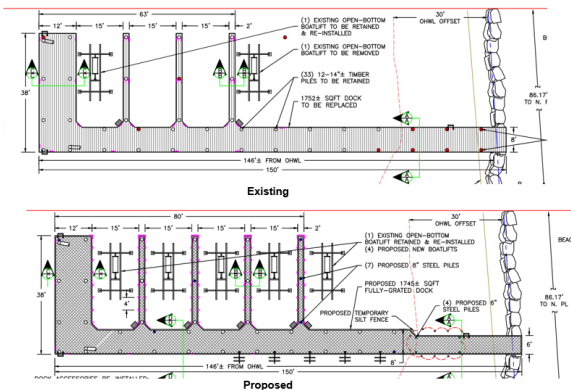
63'
12'
15'
15'
15'
2'
(1) EXISTING OPEN-BOTTOM BOATLIFT TO BE RETAINED & RE-INSTALLED
(1) EXISTING OPEN-BOTTOM BOATLIFT TO BE REMOVED
(33) 12-14"± TIMBER PILES TO BE RETAINED
1752± SQFT DOCK TO BE REPLACED
30' OHWL OFFSET
38'
8'
86.17' TO N. P
146'± FROM OHWL
150'
B
Existing

80'
12'
15'
15'
15'
15'
2'
(1) EXISTING OPEN-BOTTOM BOATLIFT RETAINED & RE-INSTALLED
(4) PROPOSED NEW BOATLIFTS
(7) PROPOSED 8" STEEL PILES
PROPOSED 1745± SQFT FULLY-GRATED DOCK
PROPOSED TEMPORARY SILT FENCE
(4) PROPOSED 6" STEEL PILES
30' OHWL OFFSET
38'
4'
6'
8'
86.17' TO N. PL
146'± FROM OHWL
150'
BEA
DOCK ACCESSORIES RE-INSTALLED
Proposed